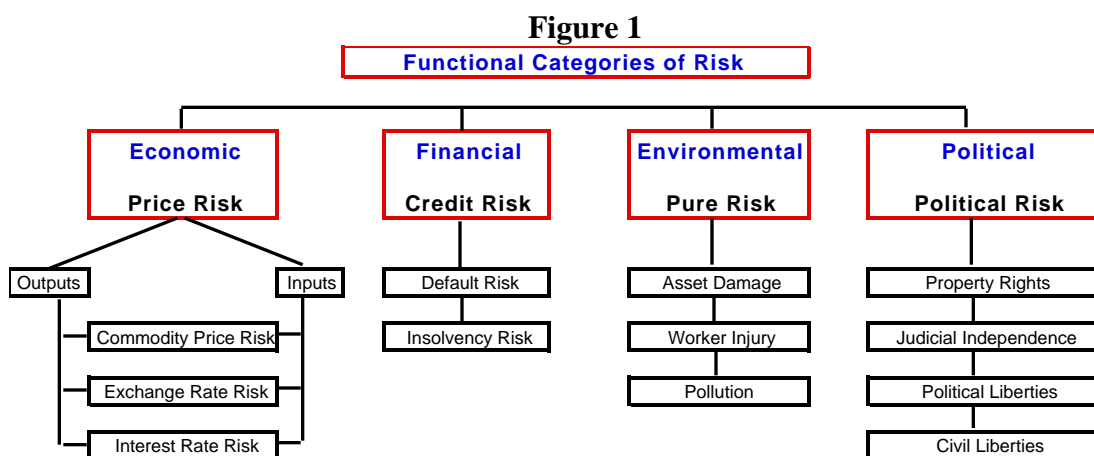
Figure 1

Functional Categories of Risk

Economic

Price Risk

Outputs

Inputs

Commodity Price Risk

Exchange Rate Risk

Interest Rate Risk

Financial

Credit Risk

Default Risk

Insolvency Risk

Environmental

Pure Risk

Asset Damage

Worker Injury

Pollution

Political

Political Risk

Property Rights

Judicial Independence

Political Liberties

Civil Liberties